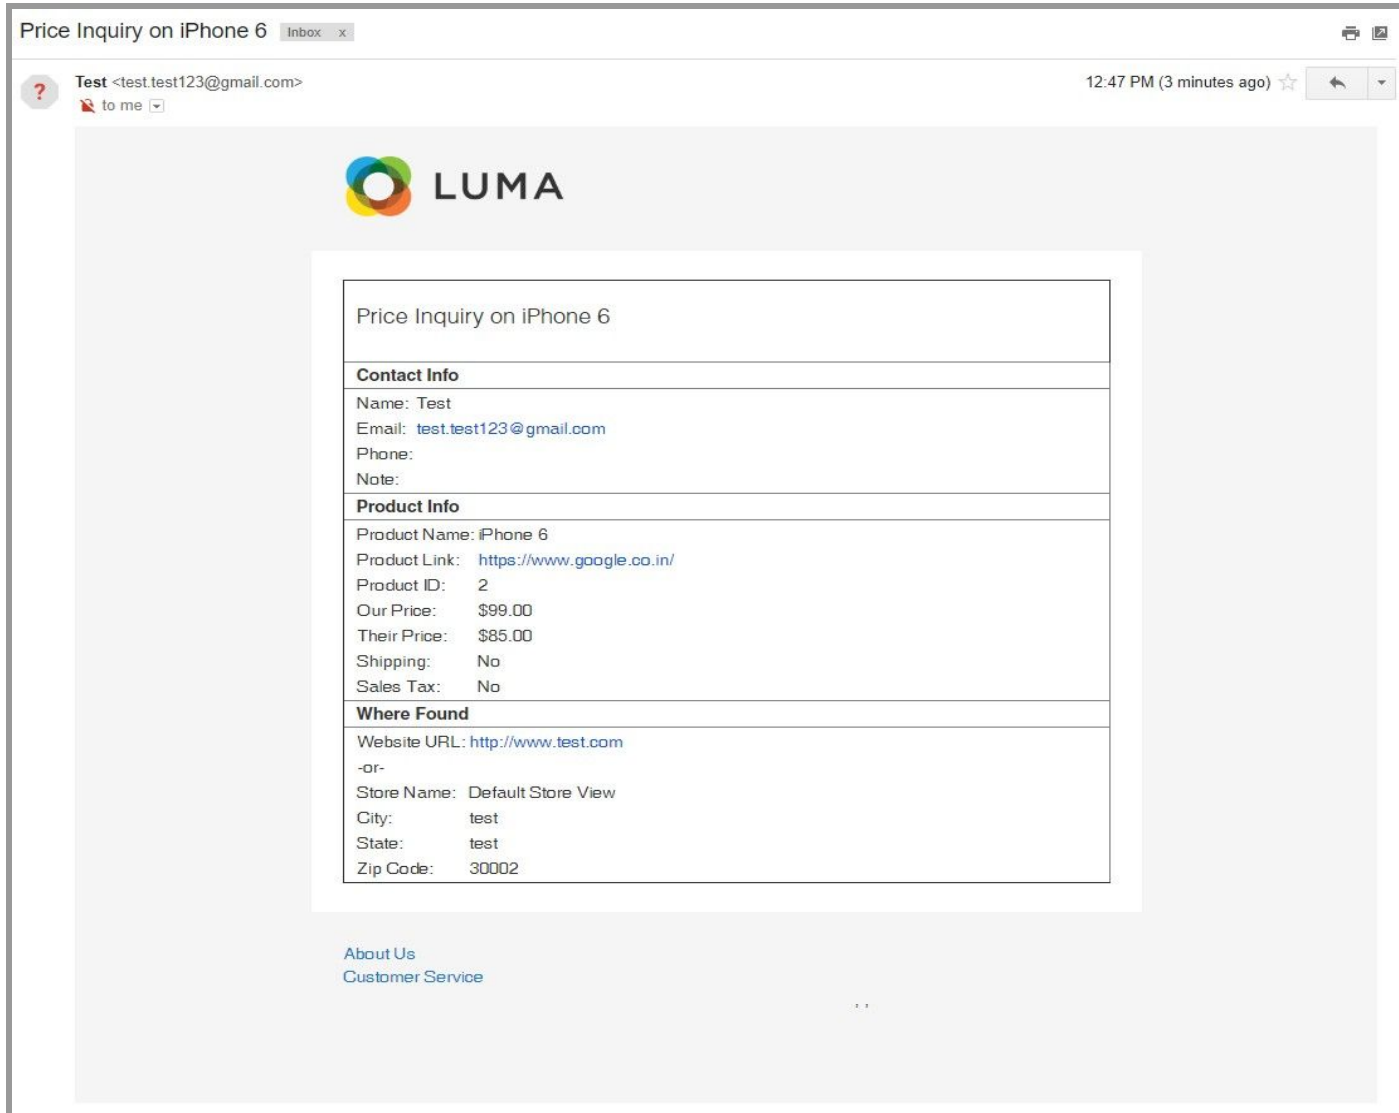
Price Inquiry on iPhone 6 Inbox x

? Test <test.test123@gmail.com>
to me

12:47 PM (3 minutes ago)

LUMA

Price Inquiry on iPhone 6

**Contact Info**

Name: Test
Email: test.test123@gmail.com
Phone:
Note:

**Product Info**

Product Name: iPhone 6
Product Link: https://www.google.co.in/
Product ID: 2
Our Price: $99.00
Their Price: $85.00
Shipping: No
Sales Tax: No

**Where Found**

Website URL: http://www.test.com
-or-
Store Name: Default Store View
City: test
State: test
Zip Code: 30002

About Us
Customer Service